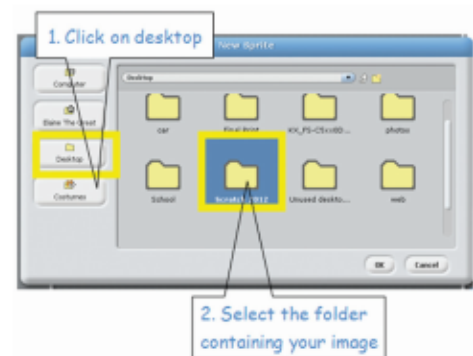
1. Click on desktop

New Sprite

Computer

Blaine The Great

Desktop

Costumes

Desktop

car

Final boot

KX_PS-C5xx80...

photos

School

Scratch 1912

Unused deskto...

web

OK

Cancel

2. Select the folder containing your image